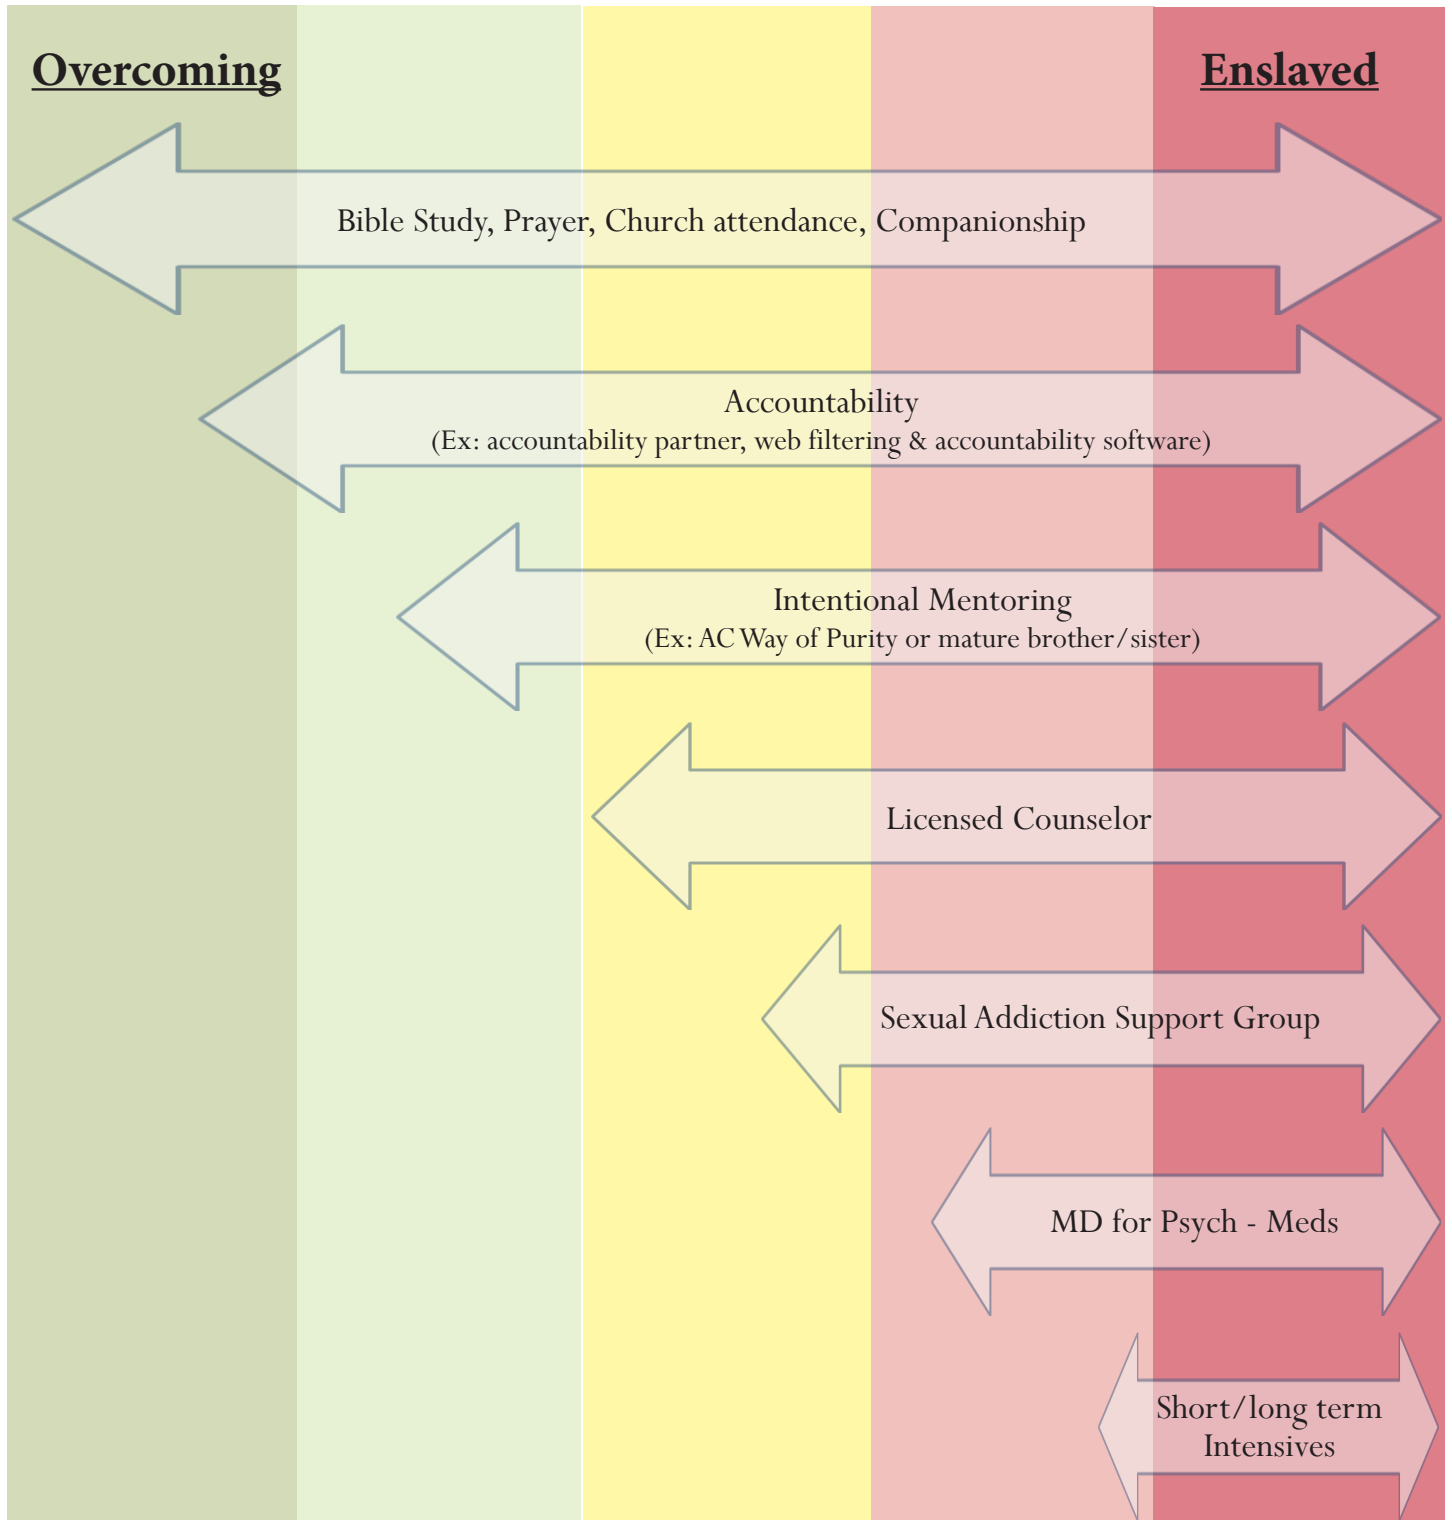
Overcoming

Enslaved

Bible Study, Prayer, Church attendance, Companionship

Accountability
(Ex: accountability partner, web filtering & accountability software)

Intentional Mentoring
(Ex: AC Way of Purity or mature brother/sister)

Licensed Counselor

Sexual Addiction Support Group

MD for Psych - Meds

Short/long term Intensives